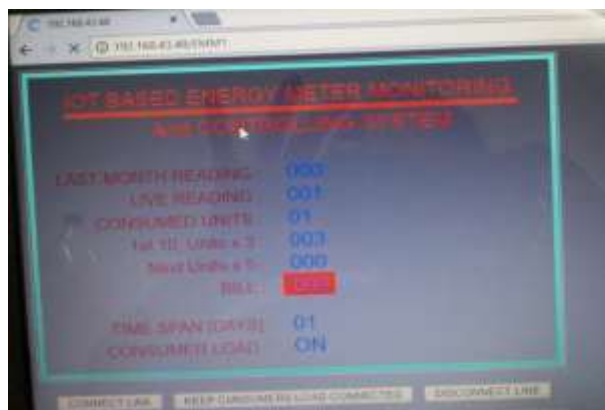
192.168.43.46

192.168.43.46/ENMT

IOT BASED ENERGY METER MONITORING

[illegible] SYSTEM

LAST MONTH READING : 000

LIVE READING : 001

CONSUMED UNITS : 01

1st 10 Units x 3 : 003

Next Units x 5 : 000

BILL : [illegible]

TIME SPAN (DAYS) : 01

CONSUMED LOAD : ON

CONNECT LINE

KEEP CONSUMERS LOAD CONNECTED

DISCONNECT LINE